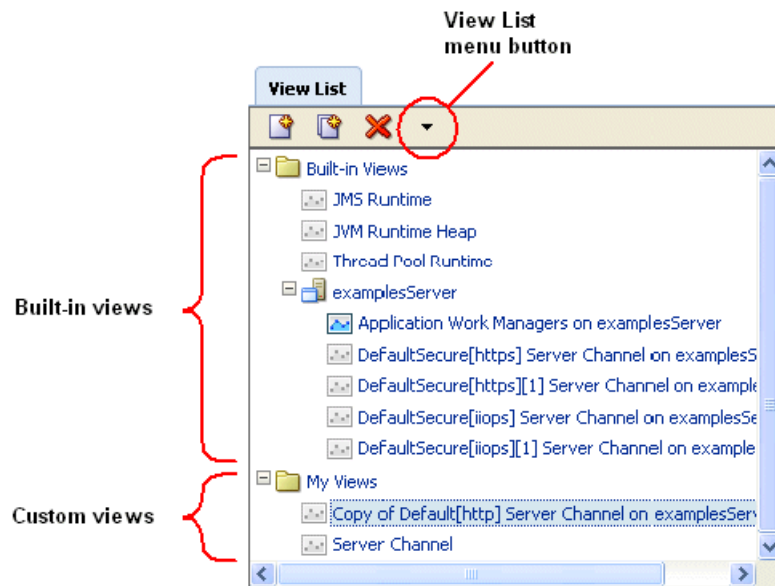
View List
menu button

View List

Built-in Views
JMS Runtime
JVM Runtime Heap
Thread Pool Runtime
examplesServer
Application Work Managers on examplesServer
DefaultSecure[https] Server Channel on examplesS
DefaultSecure[https][1] Server Channel on example
DefaultSecure[iiops] Server Channel on examplesSe
DefaultSecure[iiops][1] Server Channel on example
My Views
Copy of Default[http] Server Channel on examplesServ
Server Channel

Built-in views

Custom views